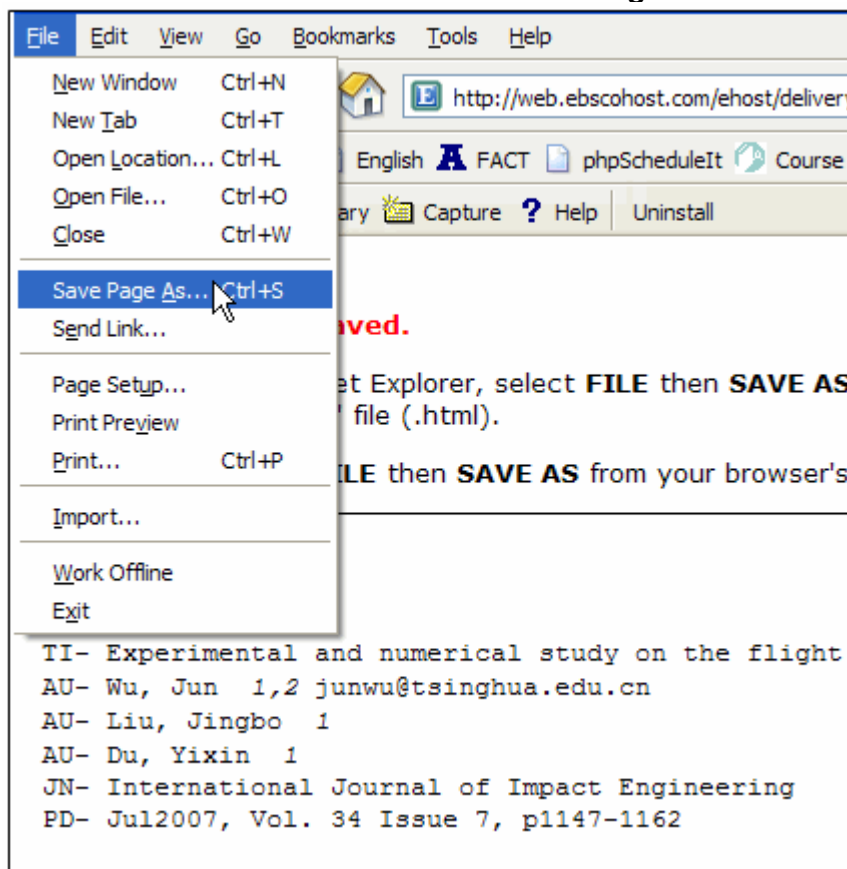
File Edit View Go Bookmarks Tools Help

New Window Ctrl+N
New Tab Ctrl+T
Open Location... Ctrl+L
Open File... Ctrl+O
Close Ctrl+W
Save Page As... Ctrl+S
Send Link...
Page Setup...
Print Preview
Print... Ctrl+P
Import...
Work Offline
Exit

http://web.ebscohost.com/ehost/delivery

English FACT phpScheduleIt Course

ary Capture ? Help Uninstall

aved.

et Explorer, select FILE then SAVE AS
' file (.html).

ILE then SAVE AS from your browser's

TI- Experimental and numerical study on the flight
AU- Wu, Jun 1,2 junwu@tsinghua.edu.cn
AU- Liu, Jingbo 1
AU- Du, Yixin 1
JN- International Journal of Impact Engineering
PD- Jul2007, Vol. 34 Issue 7, p1147-1162